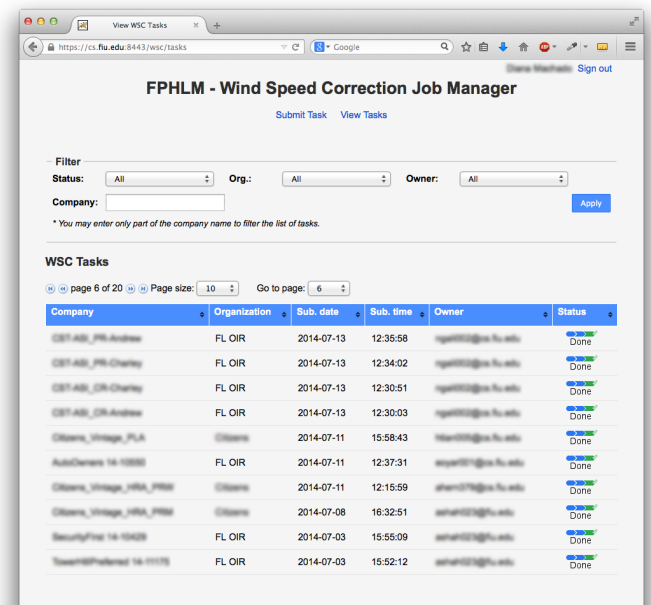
View WSC Tasks

https://cs.fiu.edu:8443/wsc/tasks

Google

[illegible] Sign out

FPHLM - Wind Speed Correction Job Manager

Submit Task View Tasks

Filter

Status: All Org.: All Owner: All

Company:

Apply

* You may enter only part of the company name to filter the list of tasks.

WSC Tasks

page 6 of 20 Page size: 10 Go to page: 6

| Company | Organization | Sub. date | Sub. time | Owner | Status |
|---|---|---|---|---|---|
| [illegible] | FL OIR | 2014-07-13 | 12:35:58 | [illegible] | Done |
| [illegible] | FL OIR | 2014-07-13 | 12:34:02 | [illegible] | Done |
| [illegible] | FL OIR | 2014-07-13 | 12:30:51 | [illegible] | Done |
| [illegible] | FL OIR | 2014-07-13 | 12:30:03 | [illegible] | Done |
| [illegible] | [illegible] | 2014-07-11 | 15:58:43 | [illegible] | Done |
| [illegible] | FL OIR | 2014-07-11 | 12:37:31 | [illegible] | Done |
| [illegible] | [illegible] | 2014-07-11 | 12:15:59 | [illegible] | Done |
| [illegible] | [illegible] | 2014-07-08 | 16:32:51 | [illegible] | Done |
| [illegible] | FL OIR | 2014-07-03 | 15:55:09 | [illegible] | Done |
| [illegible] | FL OIR | 2014-07-03 | 15:52:12 | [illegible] | Done |